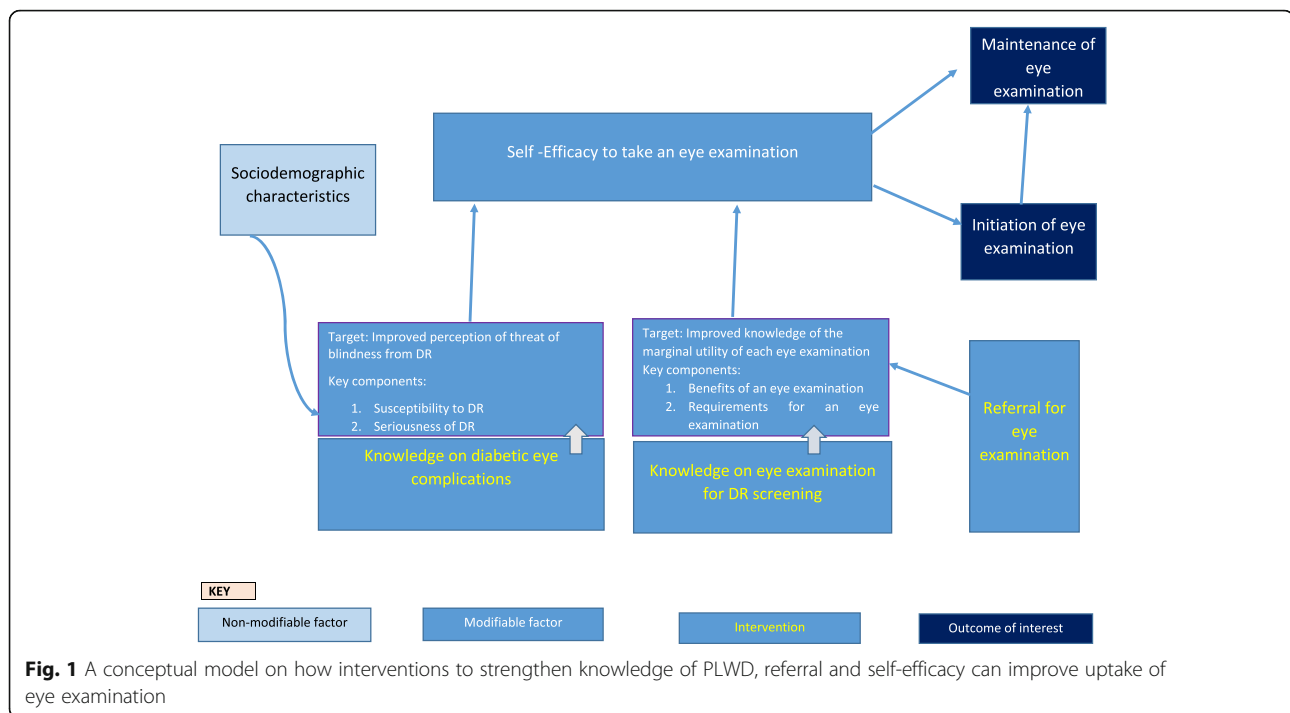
Maintenance of eye examination

Self -Efficacy to take an eye examination

Sociodemographic characteristics

Initiation of eye examination

Target: Improved perception of threat of blindness from DR

Key components:

1. Susceptibility to DR
2. Seriousness of DR

Knowledge on diabetic eye complications

Target: Improved knowledge of the marginal utility of each eye examination

Key components:

1. Benefits of an eye examination
2. Requirements for an eye examination

Knowledge on eye examination for DR screening

Referral for eye examination

KEY

Non-modifiable factor

Modifiable factor

Intervention

Outcome of interest

**Fig. 1** A conceptual model on how interventions to strengthen knowledge of PLWD, referral and self-efficacy can improve uptake of eye examination